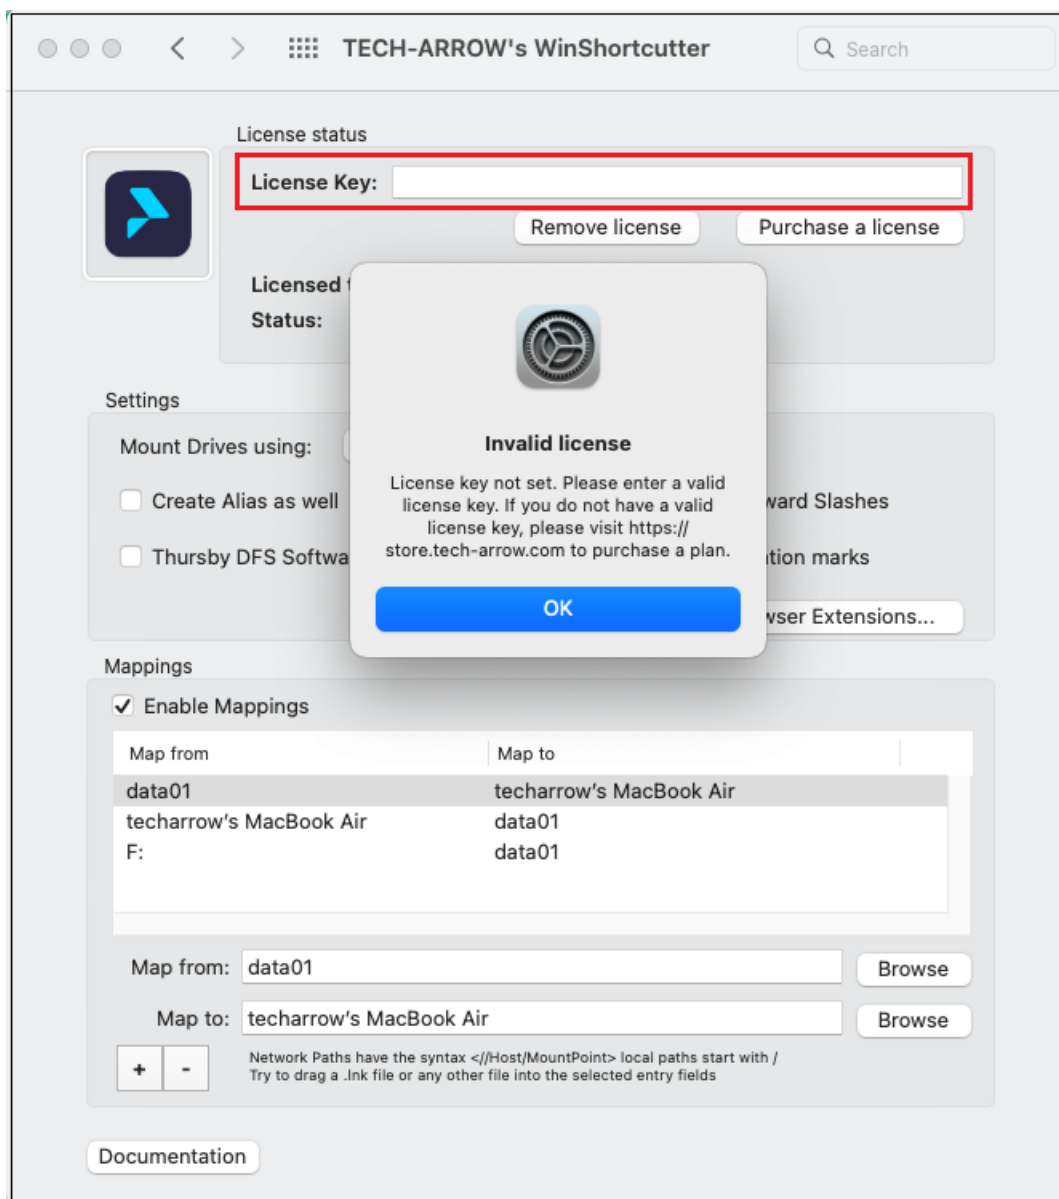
TECH-ARROW's WinShortcutter

Search

License status

License Key:

Remove license

Purchase a license

Licensed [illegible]

Status:

Invalid license

License key not set. Please enter a valid license key. If you do not have a valid license key, please visit https://store.tech-arrow.com to purchase a plan.

OK

Settings

Mount Drives using:

Create Alias as well

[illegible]ward Slashes

Thursby DFS Softwa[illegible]

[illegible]tion marks

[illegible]wser Extensions...

Mappings

Enable Mappings

| Map from | Map to |
|---|---|
| data01 | techarrow's MacBook Air |
| techarrow's MacBook Air | data01 |
| F: | data01 |

Map from: data01

Browse

Map to: techarrow's MacBook Air

Browse

+ -

Network Paths have the syntax <//Host/MountPoint> local paths start with /
Try to drag a .lnk file or any other file into the selected entry fields

Documentation